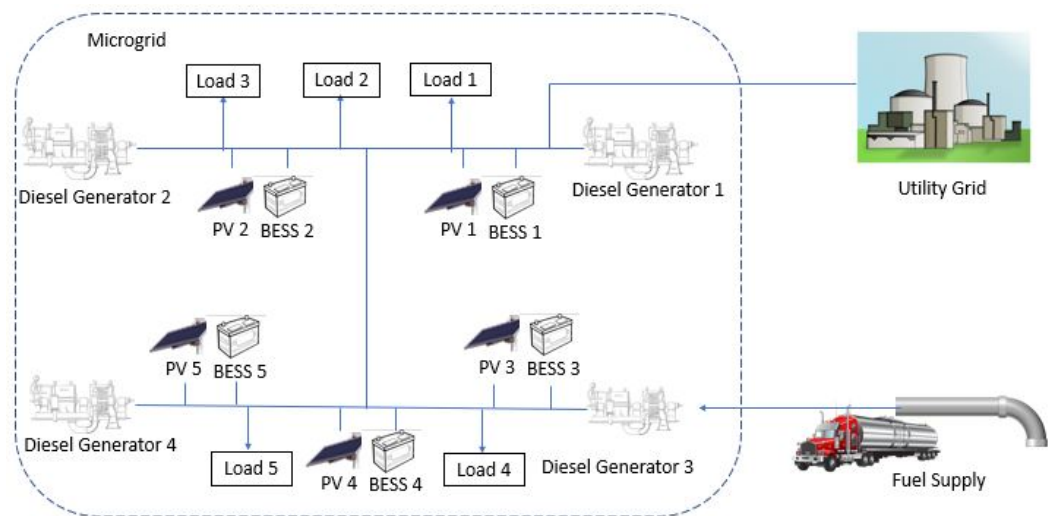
Microgrid

Load 3

Load 2

Load 1

Utility Grid

Diesel Generator 2

Diesel Generator 1

PV 2

BESS 2

PV 1

BESS 1

PV 5

BESS 5

PV 3

BESS 3

Diesel Generator 4

Load 5

PV 4

BESS 4

Load 4

Diesel Generator 3

Fuel Supply